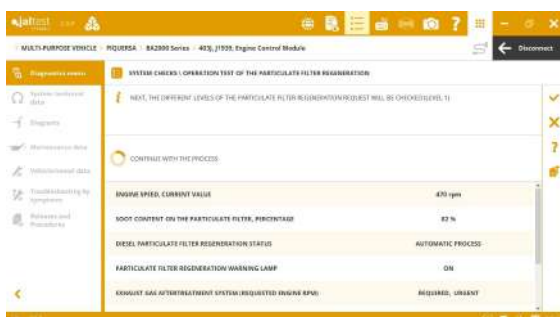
jaltest

MULTI-PURPOSE VEHICLE > PIQUERSA > BA2800 Series > 403J, J1939, Engine Control Module

Disconnect

Diagnostics menu
System technical data
Diagrams
Maintenance data
Vehicle technical data
Troubleshooting by symptoms
Releases and Procedures

SYSTEM CHECKS \ OPERATION TEST OF THE PARTICULATE FILTER REGENERATION

NEXT, THE DIFFERENT LEVELS OF THE PARTICULATE FILTER REGENERATION REQUEST WILL BE CHECKED(LEVEL 1)

CONTINUE WITH THE PROCESS

| | |
|---|---|
| ENGINE SPEED, CURRENT VALUE | 470 rpm |
| SOOT CONTENT ON THE PARTICULATE FILTER, PERCENTAGE | 82 % |
| DIESEL PARTICULATE FILTER REGENERATION STATUS | AUTOMATIC PROCESS |
| PARTICULATE FILTER REGENERATION WARNING LAMP | ON |
| EXHAUST GAS AFTERTREATMENT SYSTEM (REQUESTED ENGINE RPM) | REQUIRED, URGENT |